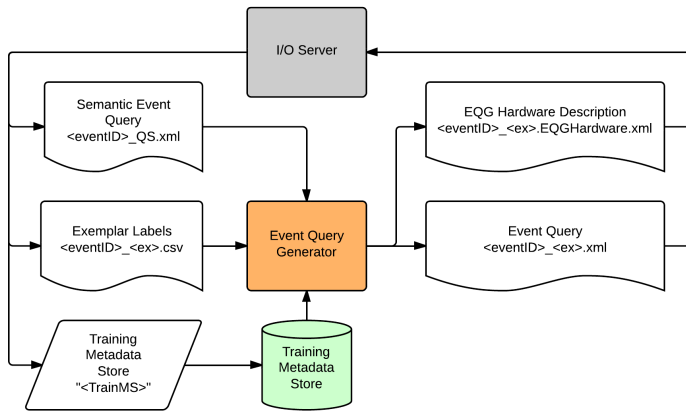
I/O Server

Semantic Event Query
<eventID>_QS.xml

Exemplar Labels
<eventID>_<ex>.csv

Training Metadata Store
"<TrainMS>"

Event Query Generator

Training Metadata Store

EQG Hardware Description
<eventID>_<ex>.EQGHardware.xml

Event Query
<eventID>_<ex>.xml